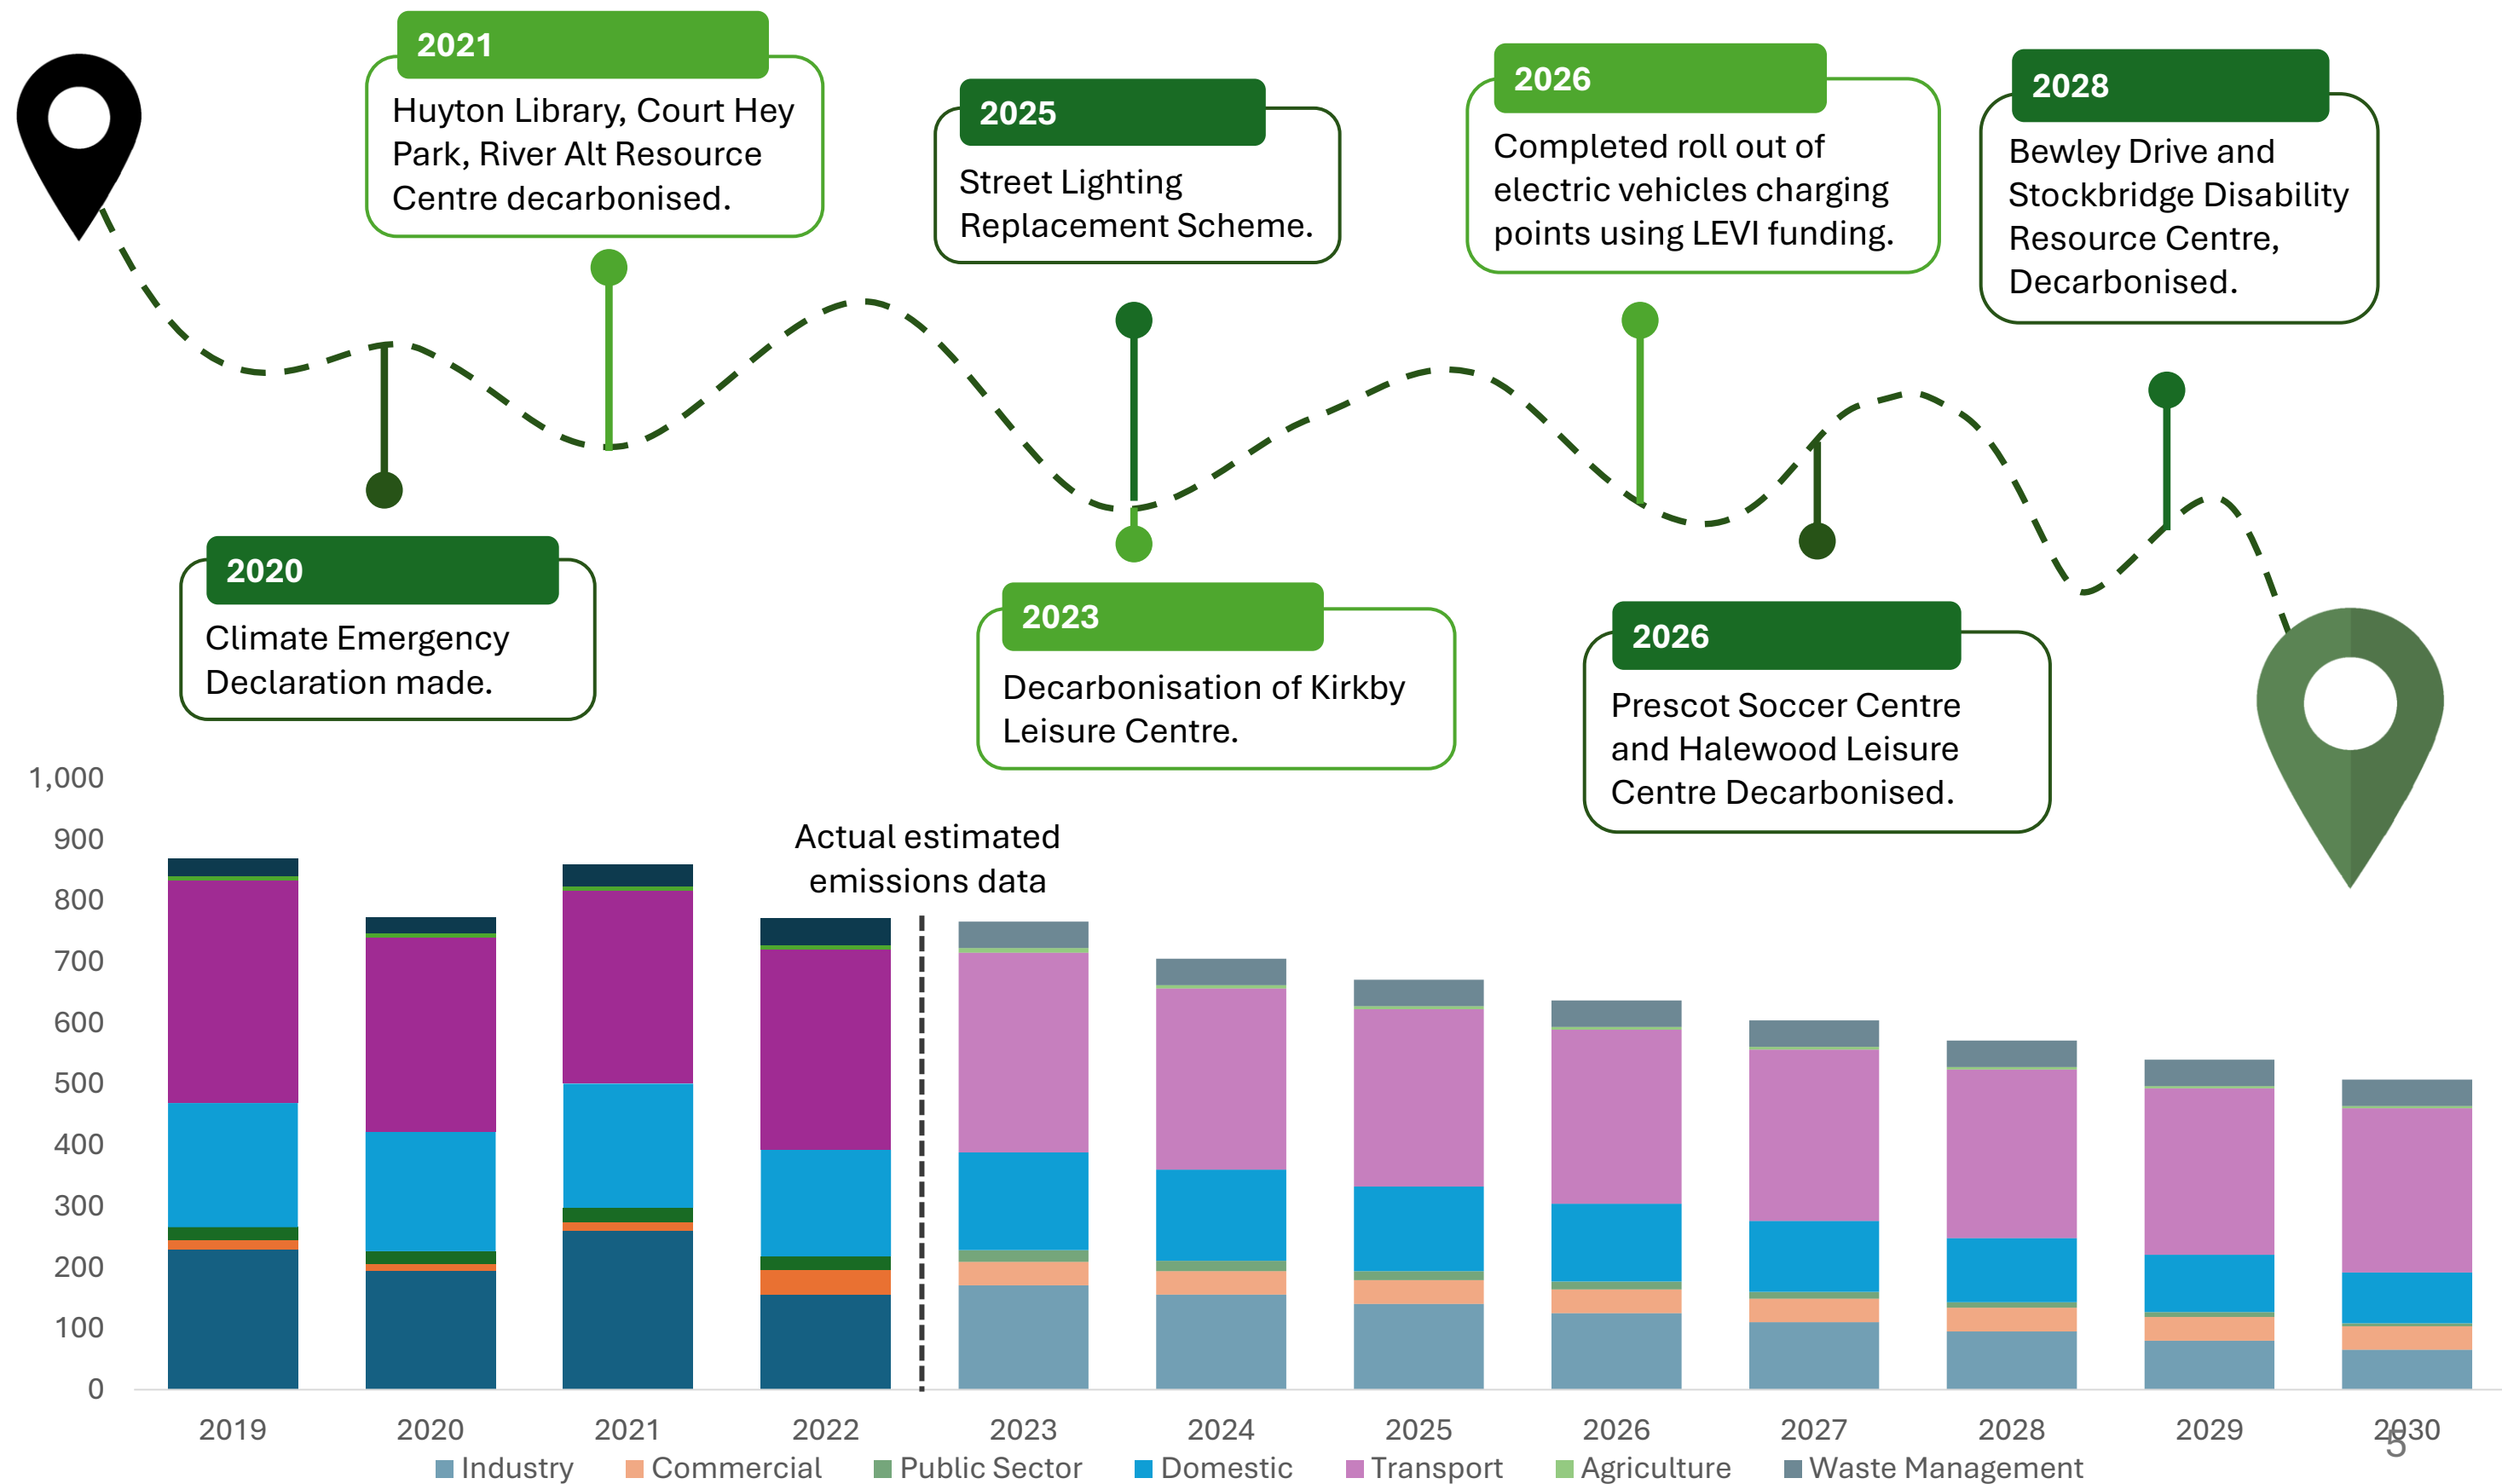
2021
Huyton Library, Court Hey Park, River Alt Resource Centre decarbonised.

2025
Street Lighting Replacement Scheme.

2026
Completed roll out of electric vehicles charging points using LEVI funding.

2028
Bewley Drive and Stockbridge Disability Resource Centre, Decarbonised.

2020
Climate Emergency Declaration made.

2023
Decarbonisation of Kirkby Leisure Centre.

2026
Prescot Soccer Centre and Halewood Leisure Centre Decarbonised.

Actual estimated emissions data

1,000
900
800
700
600
500
400
300
200
100
0

2019 2020 2021 2022 2023 2024 2025 2026 2027 2028 2029 2030

Industry Commercial Public Sector Domestic Transport Agriculture Waste Management

5